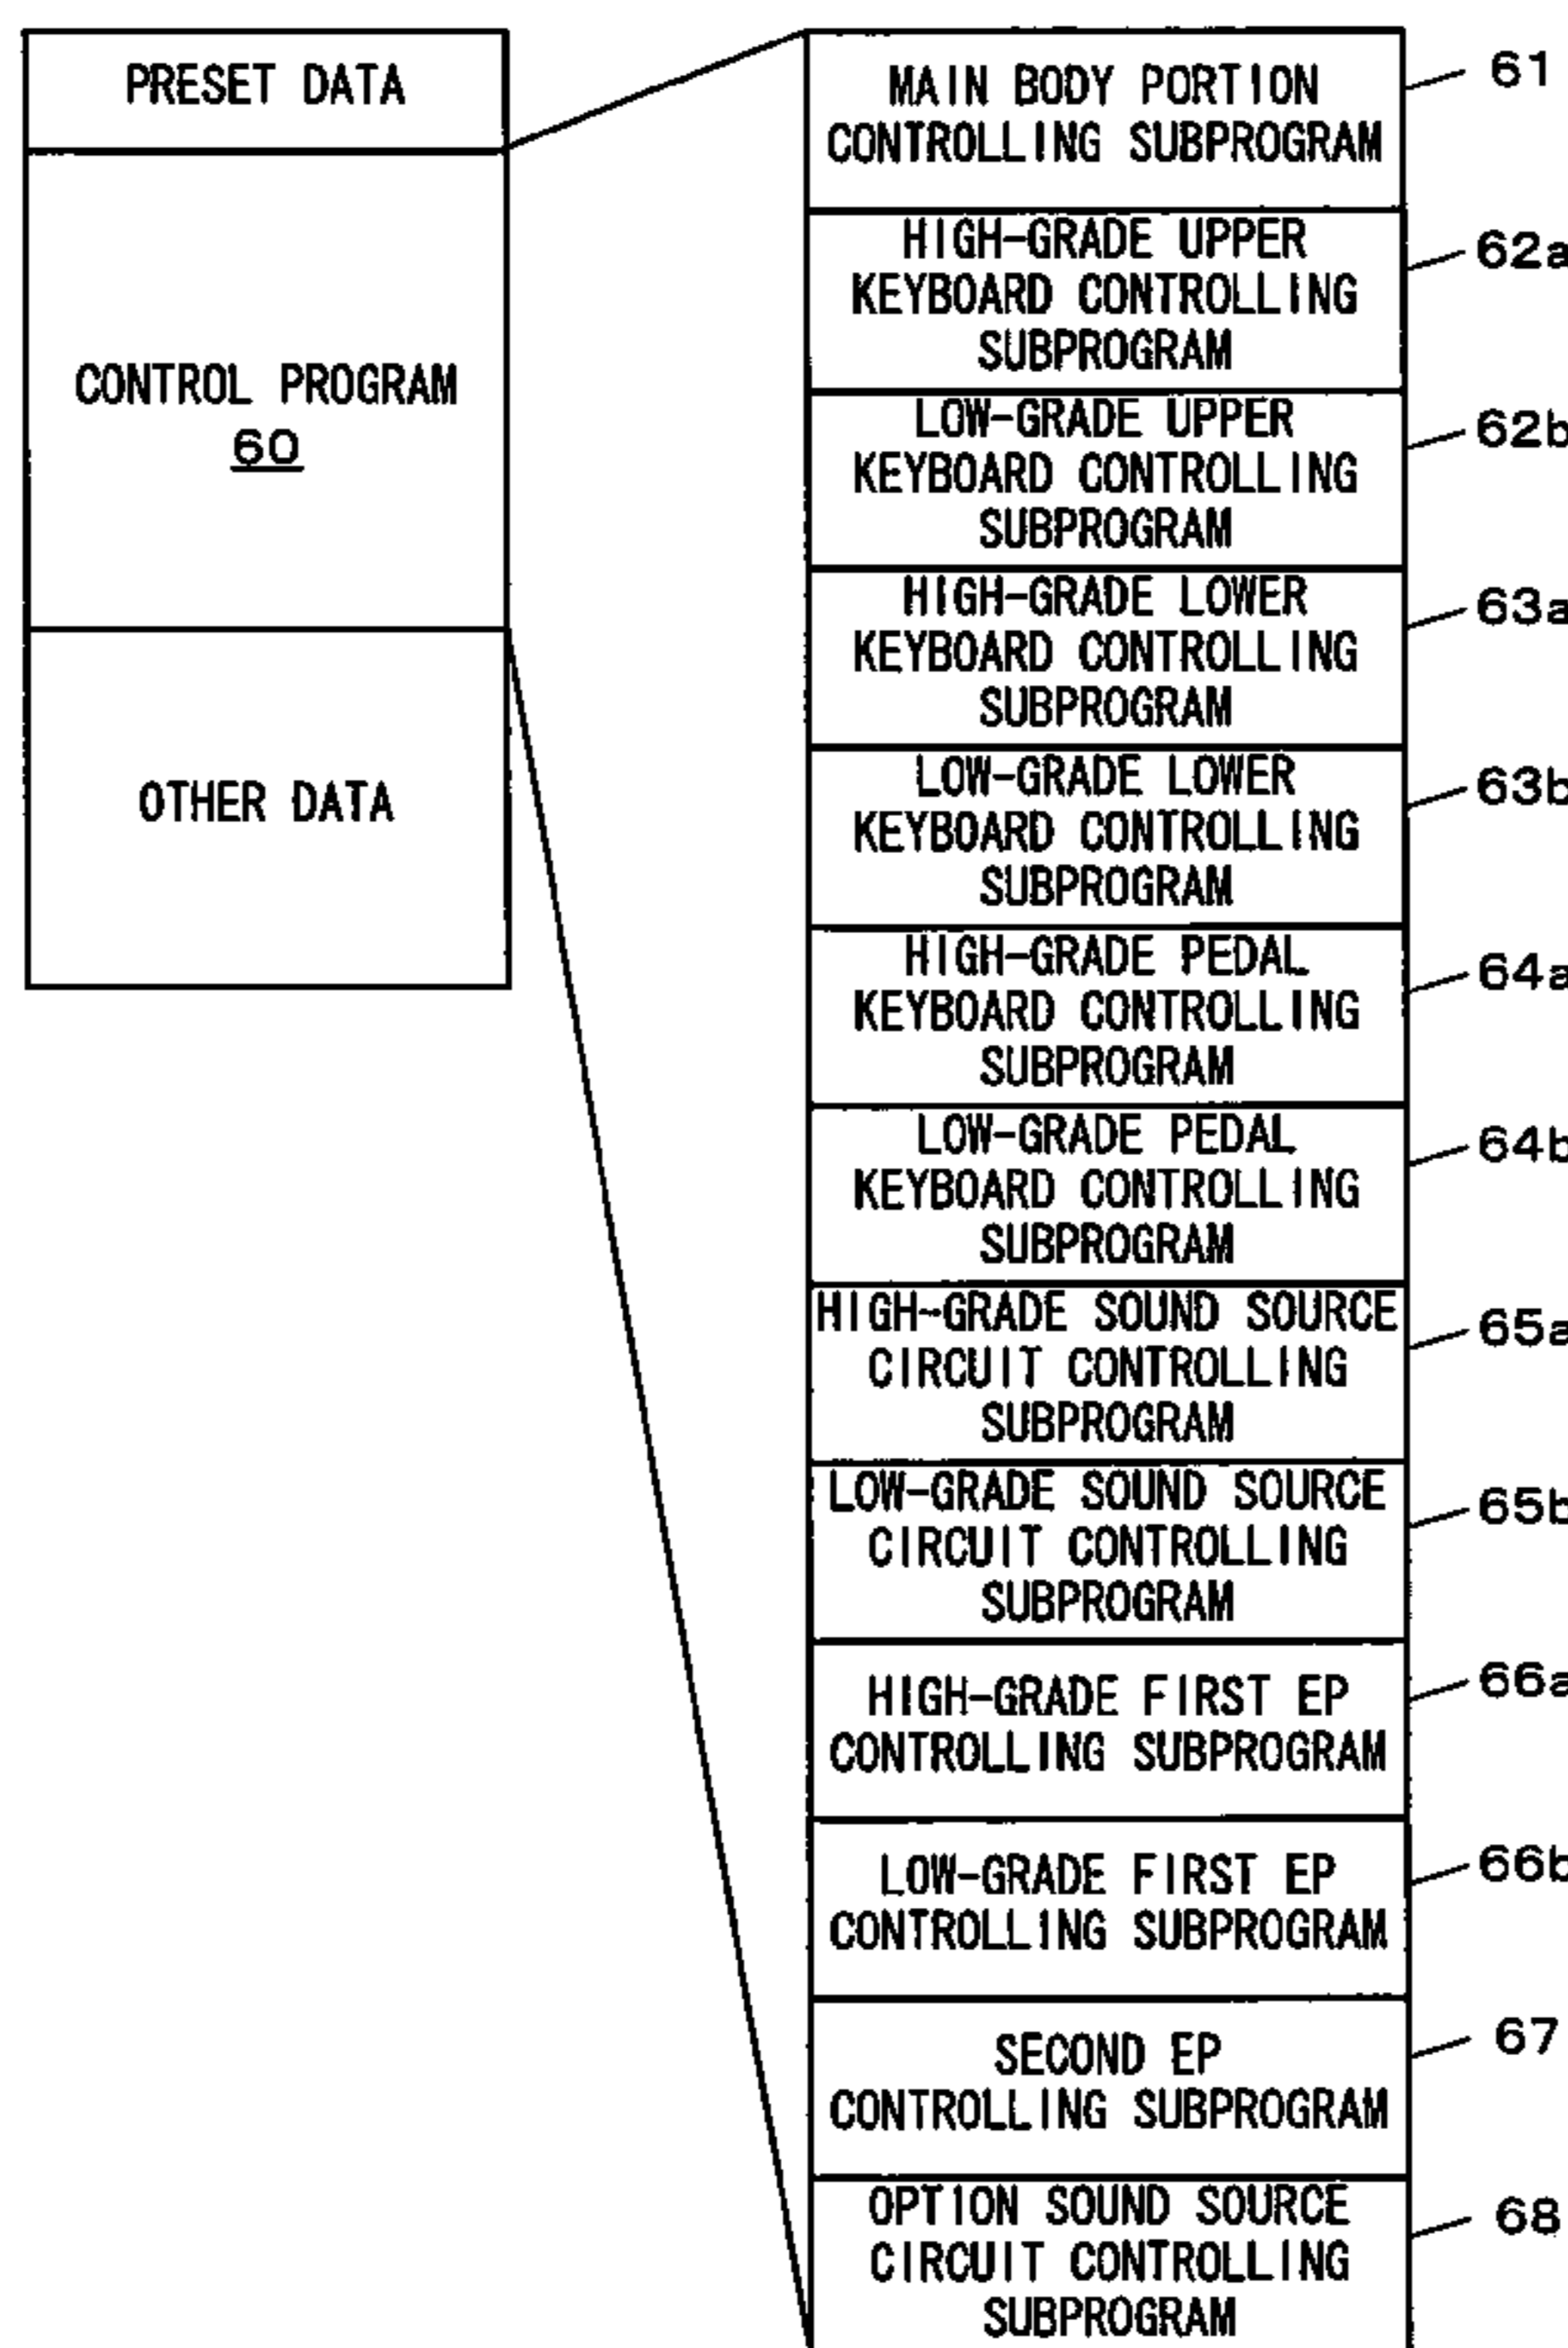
PRESET DATA

CONTROL PROGRAM 60

OTHER DATA

MAIN BODY PORTION CONTROLLING SUBPROGRAM 61

HIGH-GRADE UPPER KEYBOARD CONTROLLING SUBPROGRAM 62a

LOW-GRADE UPPER KEYBOARD CONTROLLING SUBPROGRAM 62b

HIGH-GRADE LOWER KEYBOARD CONTROLLING SUBPROGRAM 63a

LOW-GRADE LOWER KEYBOARD CONTROLLING SUBPROGRAM 63b

HIGH-GRADE PEDAL KEYBOARD CONTROLLING SUBPROGRAM 64a

LOW-GRADE PEDAL KEYBOARD CONTROLLING SUBPROGRAM 64b

HIGH-GRADE SOUND SOURCE CIRCUIT CONTROLLING SUBPROGRAM 65a

LOW-GRADE SOUND SOURCE CIRCUIT CONTROLLING SUBPROGRAM 65b

HIGH-GRADE FIRST EP CONTROLLING SUBPROGRAM 66a

LOW-GRADE FIRST EP CONTROLLING SUBPROGRAM 66b

SECOND EP CONTROLLING SUBPROGRAM 67

OPTION SOUND SOURCE CIRCUIT CONTROLLING SUBPROGRAM 68